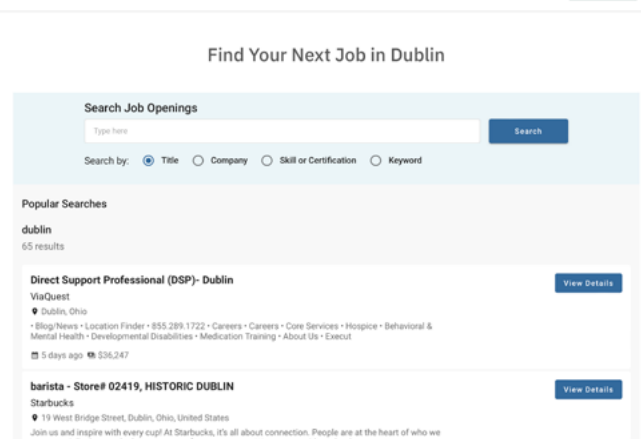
Find Your Next Job in Dublin

Search Job Openings

Type here

Search

Search by: Title Company Skill or Certification Keyword

Popular Searches

dublin

65 results

Direct Support Professional (DSP)- Dublin

ViaQuest

Dublin, Ohio

• Blog/News • Location Finder • 855.289.1722 • Careers • Careers • Core Services • Hospice • Behavioral & Mental Health • Developmental Disabilities • Medication Training • About Us • Execut

5 days ago $36,247

View Details

barista - Store# 02419, HISTORIC DUBLIN

Starbucks

19 West Bridge Street, Dublin, Ohio, United States

Join us and inspire with every cup! At Starbucks, it's all about connection. People are at the heart of who we

View Details